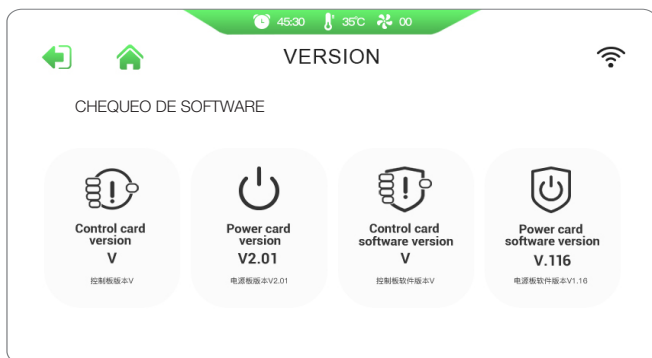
45:30 35℃ 00

VERSION

CHEQUEO DE SOFTWARE

Control card version
V
控制板版本V

Power card version
V2.01
电源板版本V2.01

Control card software version
V
控制板软件版本V

Power card software version
V.116
电源板软件版本V1.16